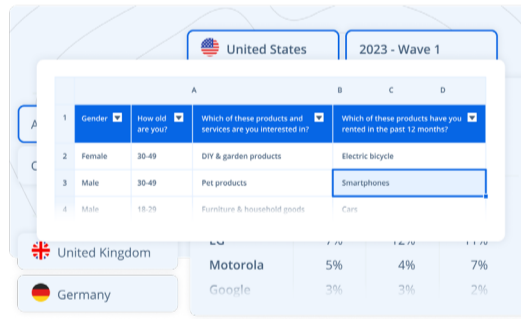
United States

2023 - Wave 1

|   | A |   |   | B | C | D |
|---|---|---|---|---|---|---|
| 1 | Gender | How old are you? | Which of these products and services are you interested in? | Which of these products have you rented in the past 12 months? | | |
| 2 | Female | 30-49 | DIY & garden products | Electric bicycle | | |
| 3 | Male | 30-49 | Pet products | Smartphones | | |
| 4 | Male | 18-29 | Furniture & household goods | Cars | | |

A

United Kingdom

Germany

LG 7% 12% 11%

Motorola 5% 4% 7%

Google 3% 3% 2%